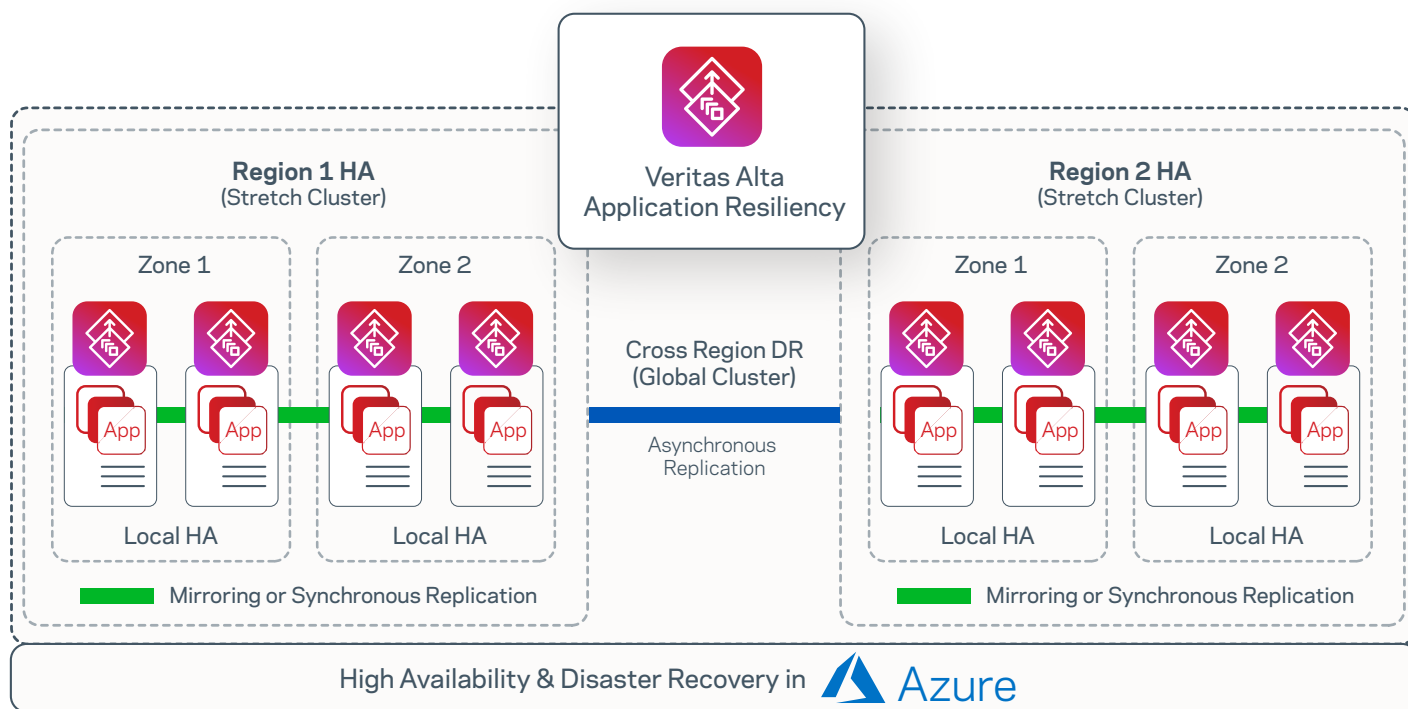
Veritas Alta
Application Resiliency

Region 1 HA
(Stretch Cluster)

Zone 1

App

App

Local HA

Zone 2

App

App

Local HA

Mirroring or Synchronous Replication

Cross Region DR
(Global Cluster)

Asynchronous
Replication

Region 2 HA
(Stretch Cluster)

Zone 1

App

App

Local HA

Zone 2

App

App

Local HA

Mirroring or Synchronous Replication

High Availability & Disaster Recovery in Azure